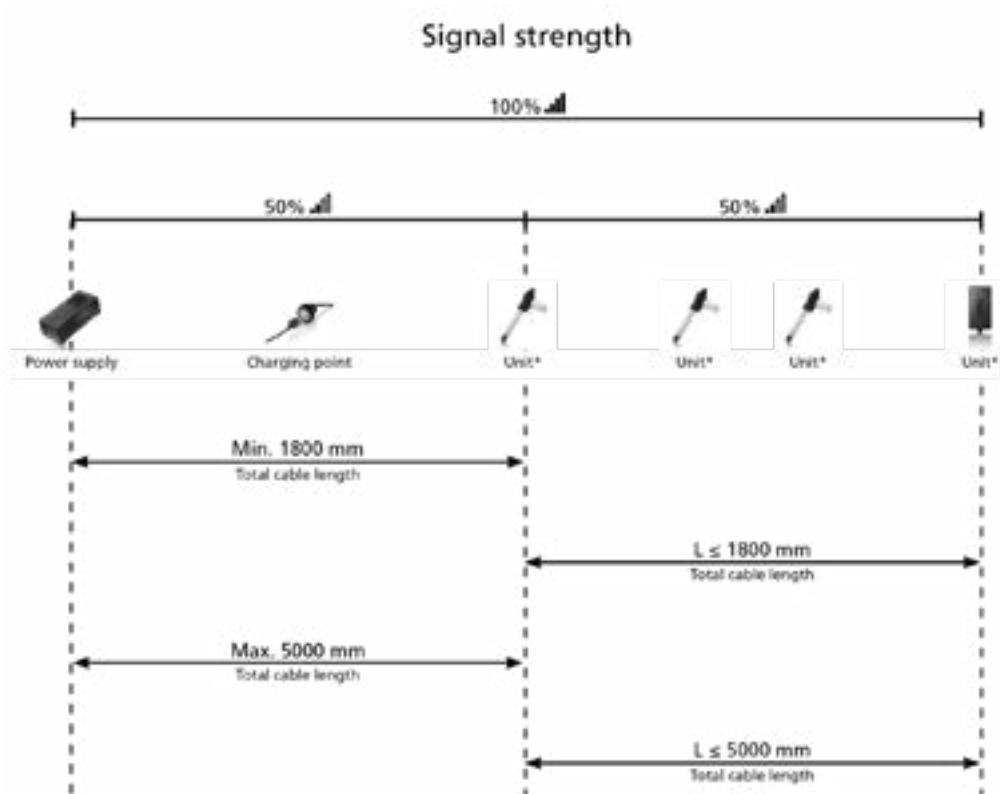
Signal strength

100%

50%

50%

Power supply

Charging point

Unit*

Unit*

Unit*

Unit*

Min. 1800 mm
Total cable length

L ≤ 1800 mm
Total cable length

Max. 5000 mm
Total cable length

L ≤ 5000 mm
Total cable length